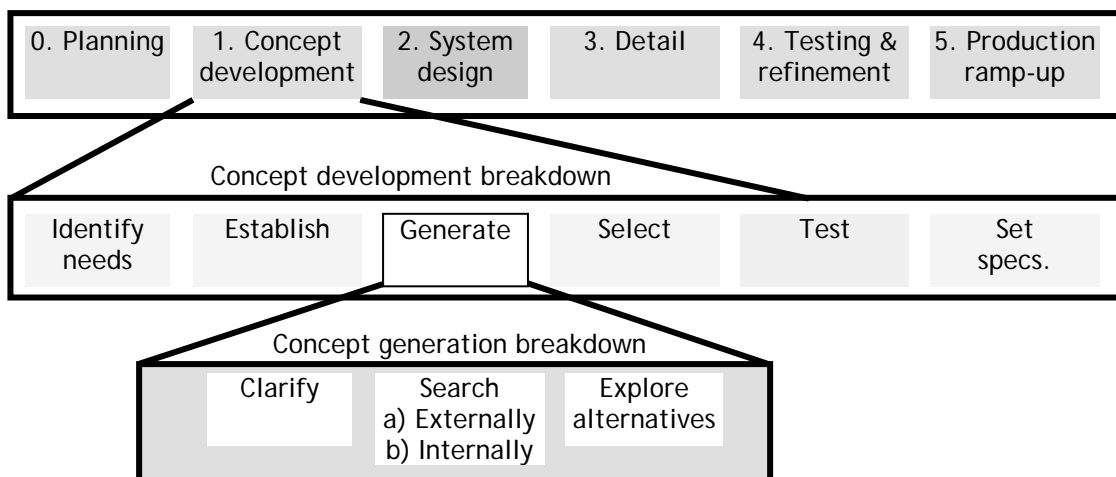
0. Planning

1. Concept development

2. System design

3. Detail

4. Testing & refinement

5. Production ramp-up

Concept development breakdown

Identify needs

Establish

Generate

Select

Test

Set specs.

Concept generation breakdown

Clarify

Search
a) Externally
b) Internally

Explore alternatives